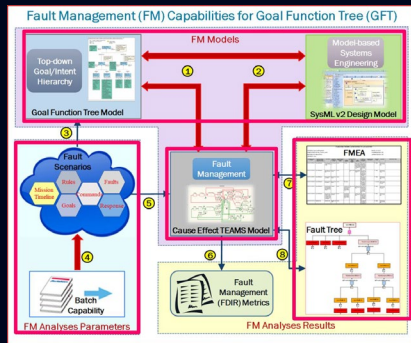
Fault Management (FM) Capabilities for Goal Function Tree (GFT)

FM Models

Top-down Goal/Intent Hierarchy

Goal Function Tree Model

1

2

Model-based Systems Engineering

SysML v2 Design Model

3

Fault Scenarios

Mission Timeline

Roles

Faults

Goals

Response

5

4

Batch Capability

FM Analyses Parameters

Fault Management

Cause Effect TEAMS Model

6

7

8

FMEA

Fault Tree

Fault Management (FDIR) Metrics

FM Analyses Results